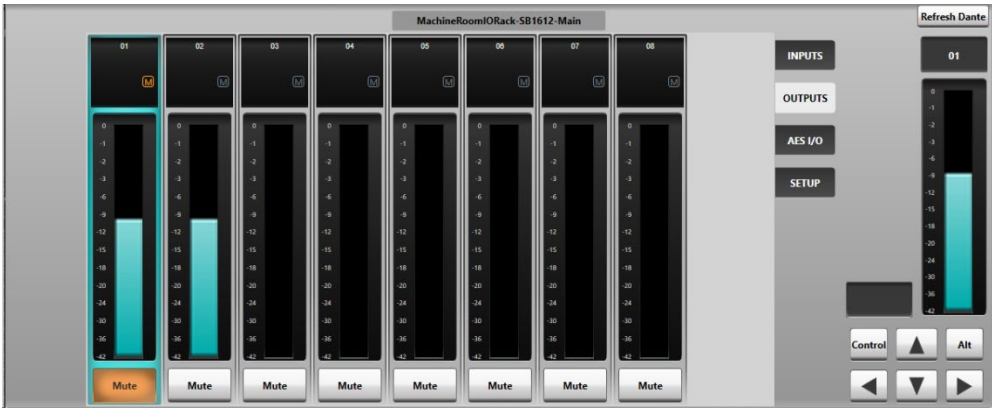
MachineRoomIORack-SB1612-Main

Refresh Dante

01
M
0
-1
-2
-3
-6
-9
-12
-15
-18
-20
-24
-30
-36
-42
Mute

02
M
0
-1
-2
-3
-6
-9
-12
-15
-18
-20
-24
-30
-36
-42
Mute

03
M
0
-1
-2
-3
-6
-9
-12
-15
-18
-20
-24
-30
-36
-42
Mute

04
M
0
-1
-2
-3
-6
-9
-12
-15
-18
-20
-24
-30
-36
-42
Mute

05
M
0
-1
-2
-3
-6
-9
-12
-15
-18
-20
-24
-30
-36
-42
Mute

06
M
0
-1
-2
-3
-6
-9
-12
-15
-18
-20
-24
-30
-36
-42
Mute

07
M
0
-1
-2
-3
-6
-9
-12
-15
-18
-20
-24
-30
-36
-42
Mute

08
M
0
-1
-2
-3
-6
-9
-12
-15
-18
-20
-24
-30
-36
-42
Mute

INPUTS
OUTPUTS
AES I/O
SETUP

01
0
-1
-2
-3
-6
-9
-12
-15
-18
-20
-24
-30
-36
-42

Control
Alt